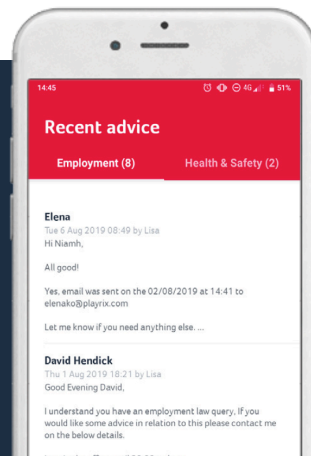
14:45

51%

Recent advice

Employment (8)

Health & Safety (2)

Elena

Tue 6 Aug 2019 08:49 by Lisa

Hi Niamh,

All good!

Yes, email was sent on the 02/08/2019 at 14:41 to elenako@playrix.com

Let me know if you need anything else. ...

David Hendick

Thu 1 Aug 2019 18:21 by Lisa

Good Evening David,

I understand you have an employment law query. If you would like some advice in relation to this please contact me on the below details.

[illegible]